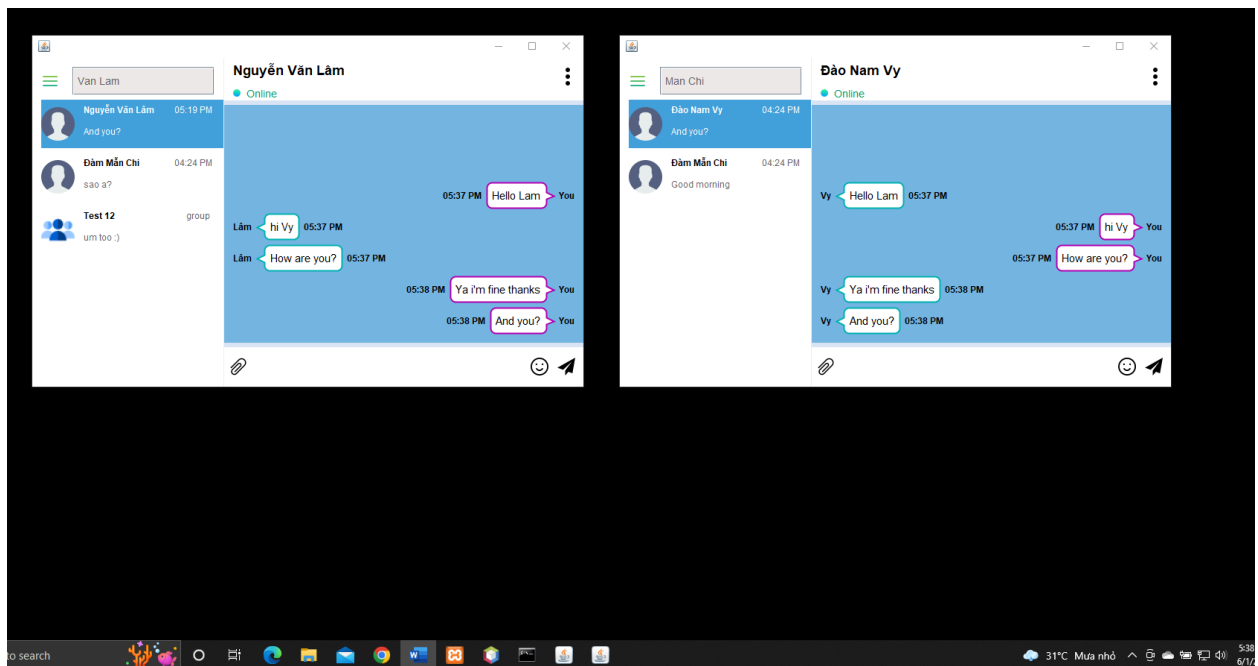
Van Lam

Nguyễn Văn Lâm
Online

Nguyễn Văn Lâm 05:19 PM
And you?

Đàm Mẫn Chi 04:24 PM
sao a?

Test 12 group
um too :)

05:37 PM Hello Lam You
Lâm hi Vy 05:37 PM
Lâm How are you? 05:37 PM
05:38 PM Ya i'm fine thanks You
05:38 PM And you? You

Man Chi

Đào Nam Vy
Online

Đào Nam Vy 04:24 PM
And you?

Đàm Mẫn Chi 04:24 PM
Good morning

Vy Hello Lam 05:37 PM
05:37 PM hi Vy You
05:37 PM How are you? You
Vy Ya i'm fine thanks 05:38 PM
Vy And you? 05:38 PM

to search

31°C Mưa nhỏ

5:38
6/1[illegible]